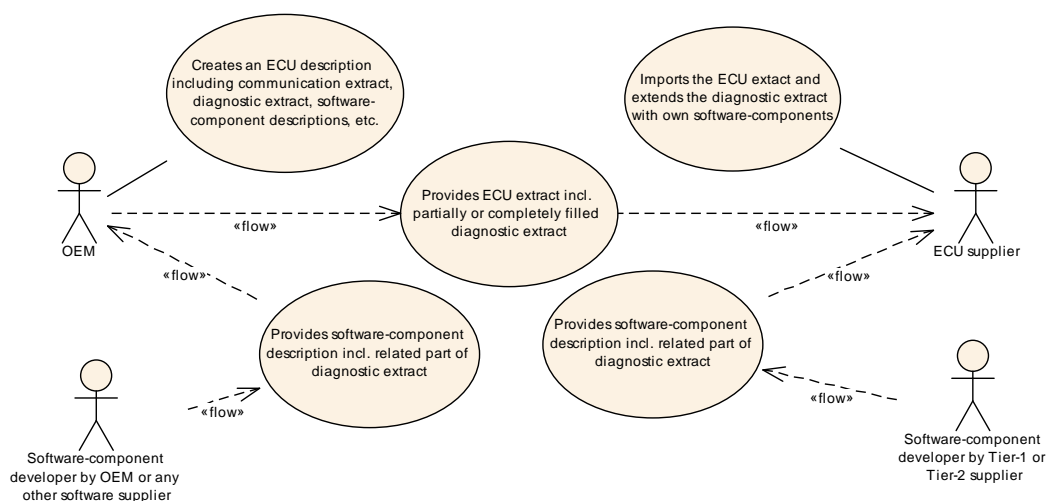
Creates an ECU description including communication extract, diagnostic extract, software-component descriptions, etc.

Imports the ECU extact and extends the diagnostic extract with own software-components

OEM

«flow»

Provides ECU extract incl. partially or completely filled diagnostic extract

«flow»

ECU supplier

«flow»

«flow»

Provides software-component description incl. related part of diagnostic extract

Provides software-component description incl. related part of diagnostic extract

«flow»

«flow»

Software-component developer by OEM or any other software supplier

Software-component developer by Tier-1 or Tier-2 supplier